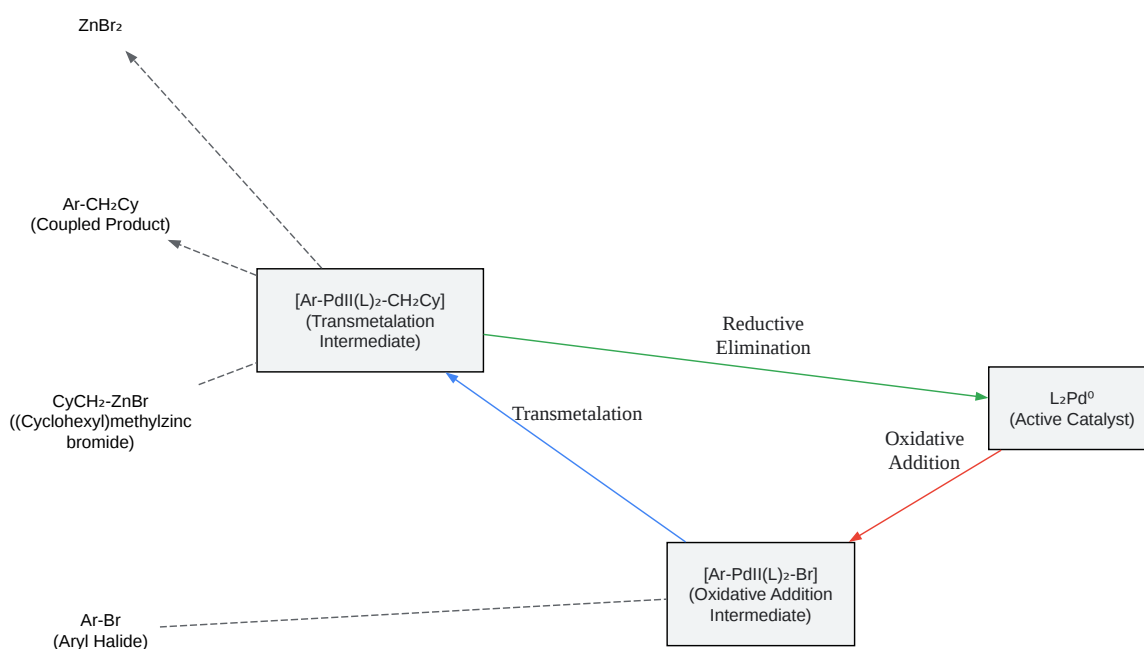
$ZnBr_2$

$Ar-CH_2Cy$
(Coupled Product)

$[Ar-PdII(L)_2-CH_2Cy]$
(Transmetalation Intermediate)

Reductive Elimination

$L_2Pd^0$
(Active Catalyst)

$CyCH_2-ZnBr$
((Cyclohexyl)methylzinc bromide)

Transmetalation

Oxidative Addition

$[Ar-PdII(L)_2-Br]$
(Oxidative Addition Intermediate)

Ar-Br
(Aryl Halide)